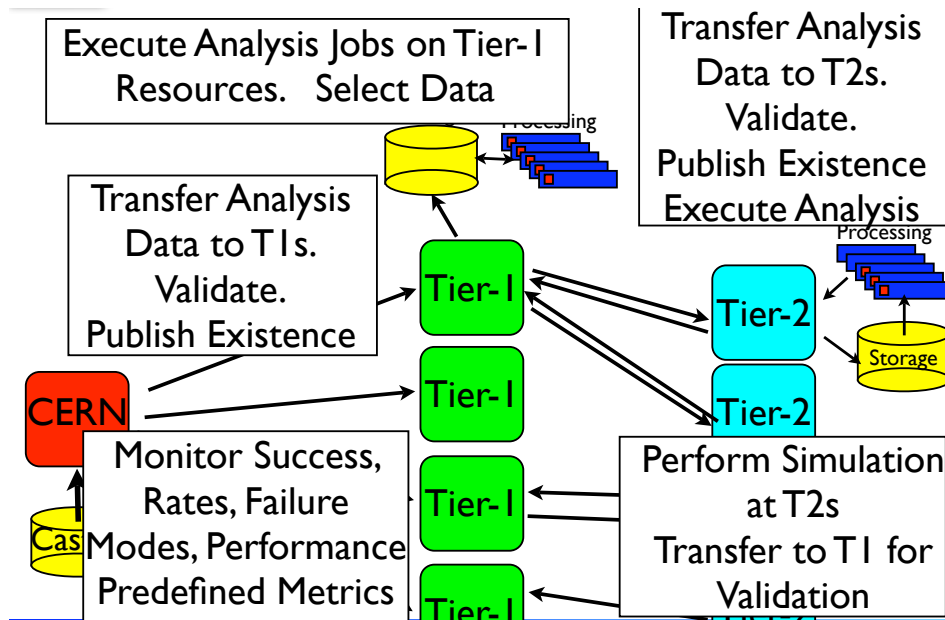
Execute Analysis Jobs on Tier-1 Resources. Select Data

Processing

Transfer Analysis Data to T2s. Validate. Publish Existence Execute Analysis

Transfer Analysis Data to T1s. Validate. Publish Existence

Tier-1

Processing

Tier-2

Storage

CERN

Tier-1

Tier-2

Monitor Success, Rates, Failure Modes, Performance Predefined Metrics

Cas

Tier-1

Perform Simulation at T2s Transfer to T1 for Validation

Tier-1